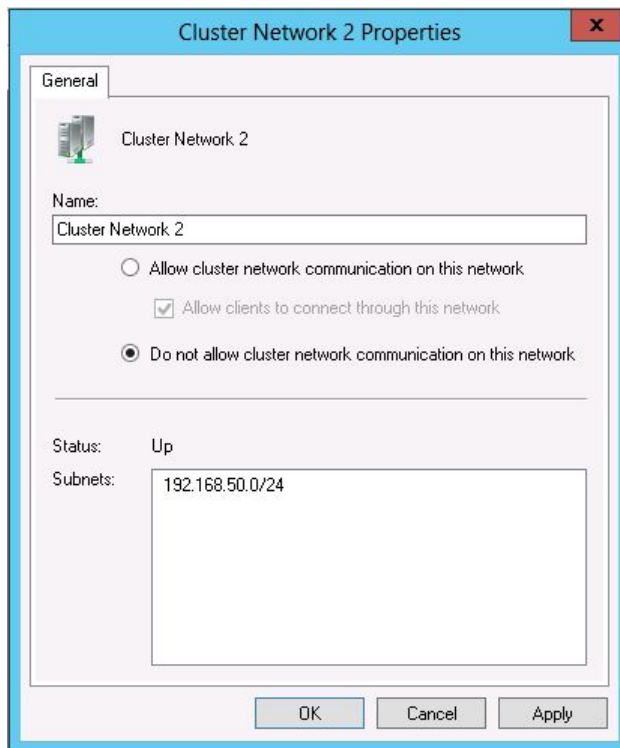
Cluster Network 2 Properties

x

General

Cluster Network 2

Name:

Cluster Network 2

Allow cluster network communication on this network

Allow clients to connect through this network

Do not allow cluster network communication on this network

Status: Up

Subnets: 192.168.50.0/24

OK Cancel Apply